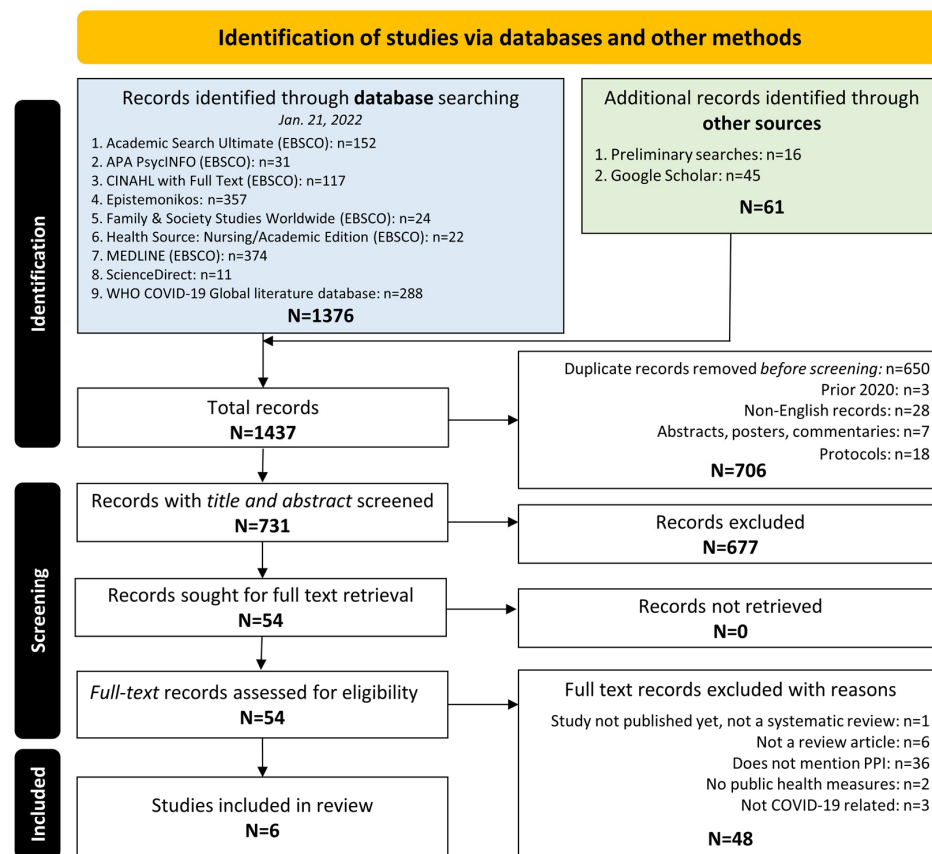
Identification of studies via databases and other methods

Identification

Records identified through database searching
Jan. 21, 2022
1. Academic Search Ultimate (EBSCO): n=152
2. APA PsycINFO (EBSCO): n=31
3. CINAHL with Full Text (EBSCO): n=117
4. Epistemonikos: n=357
5. Family & Society Studies Worldwide (EBSCO): n=24
6. Health Source: Nursing/Academic Edition (EBSCO): n=22
7. MEDLINE (EBSCO): n=374
8. ScienceDirect: n=11
9. WHO COVID-19 Global literature database: n=288
N=1376

Additional records identified through other sources
1. Preliminary searches: n=16
2. Google Scholar: n=45
N=61

Total records
N=1437

Duplicate records removed before screening: n=650
Prior 2020: n=3
Non-English records: n=28
Abstracts, posters, commentaries: n=7
Protocols: n=18
N=706

Screening

Records with title and abstract screened
N=731

Records excluded
N=677

Records sought for full text retrieval
N=54

Records not retrieved
N=0

Full-text records assessed for eligibility
N=54

Full text records excluded with reasons
Study not published yet, not a systematic review: n=1
Not a review article: n=6
Does not mention PPI: n=36
No public health measures: n=2
Not COVID-19 related: n=3
N=48

Included

Studies included in review
N=6